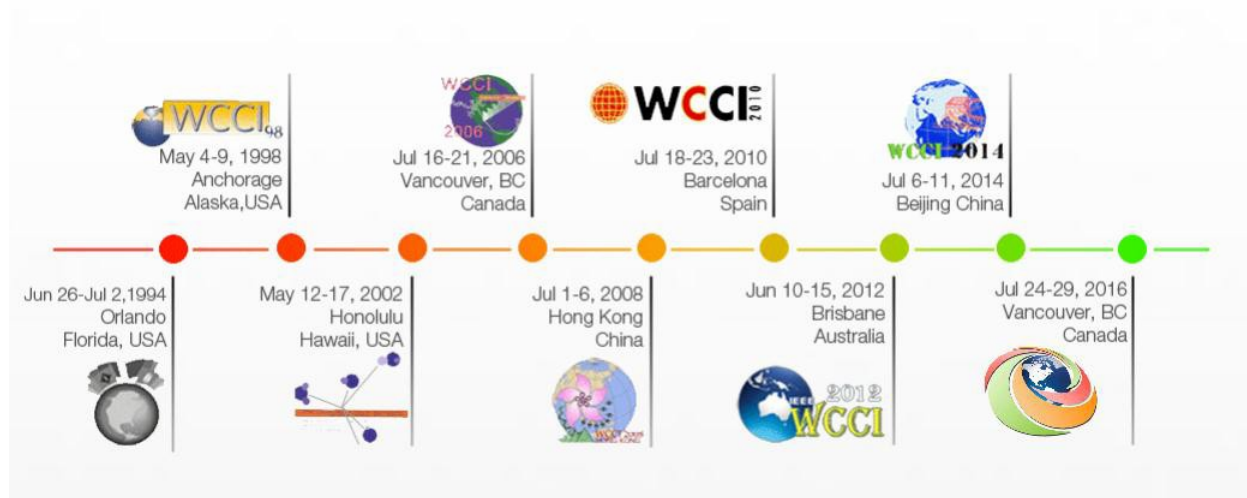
WCCI98
May 4-9, 1998
Anchorage
Alaska,USA

WCCI
2006
Jul 16-21, 2006
Vancouver, BC
Canada

WCCI 2010
Jul 18-23, 2010
Barcelona
Spain

WCCI 2014
Jul 6-11, 2014
Beijing China

Jun 26-Jul 2,1994
Orlando
Florida, USA

May 12-17, 2002
Honolulu
Hawaii, USA

Jul 1-6, 2008
Hong Kong
China

Jun 10-15, 2012
Brisbane
Australia

IEEE 2012 WCCI

Jul 24-29, 2016
Vancouver, BC
Canada